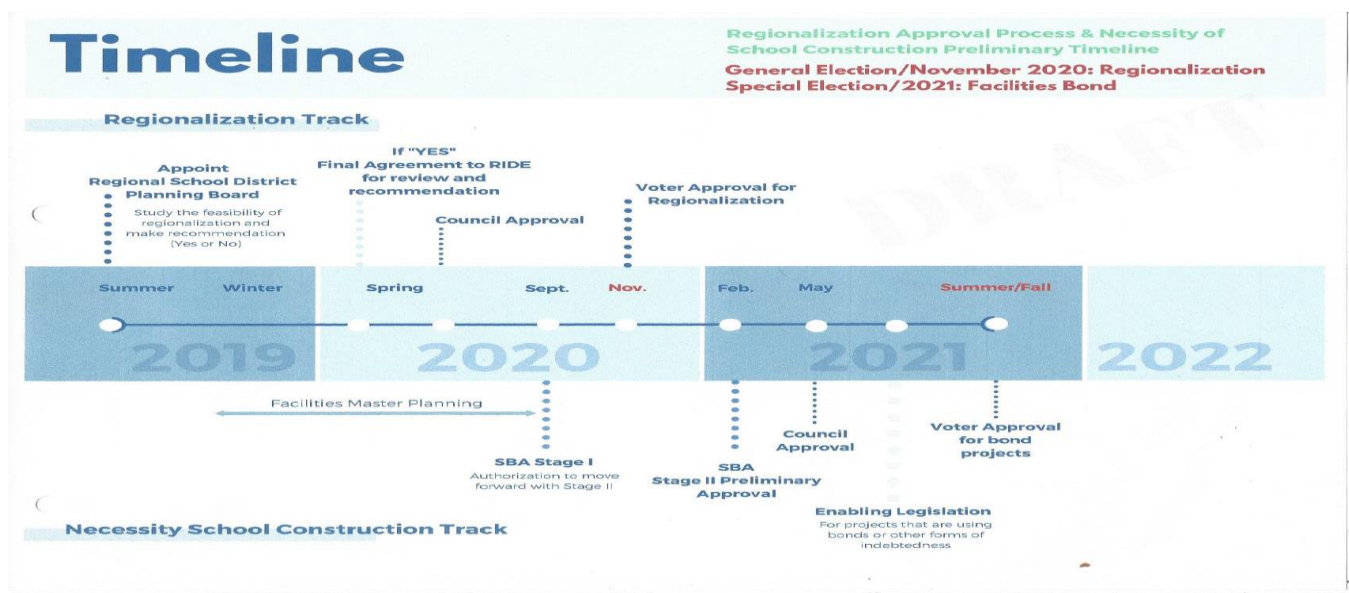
Timeline

Regionalization Approval Process & Necessity of School Construction Preliminary Timeline
General Election/November 2020: Regionalization
Special Election/2021: Facilities Bond

DRAFT

Regionalization Track

Appoint Regional School District Planning Board
Study the feasibility of regionalization and make recommendation (Yes or No)

If "YES" Final Agreement to RIDE for review and recommendation

Council Approval

Voter Approval for Regionalization

Summer Winter
2019

Spring Sept. Nov.
2020

Feb. May Summer/Fall
2021

2022

Facilities Master Planning

SBA Stage I
Authorization to move forward with Stage II

SBA
Stage II Preliminary Approval

Council Approval

Enabling Legislation
For projects that are using bonds or other forms of indebtedness

Voter Approval for bond projects

Necessity School Construction Track